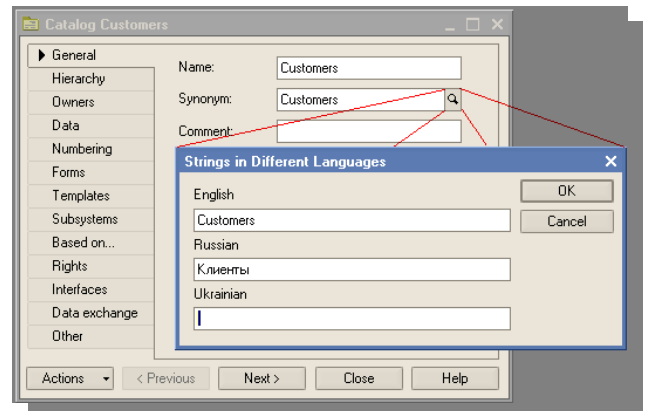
Catalog Customers

General
Hierarchy
Owners
Data
Numbering
Forms
Templates
Subsystems
Based on...
Rights
Interfaces
Data exchange
Other

Name: Customers
Synonym: Customers
Comment:

Strings in Different Languages
English
Customers
Russian
Клиенты
Ukrainian

OK
Cancel

Actions
< Previous
Next >
Close
Help